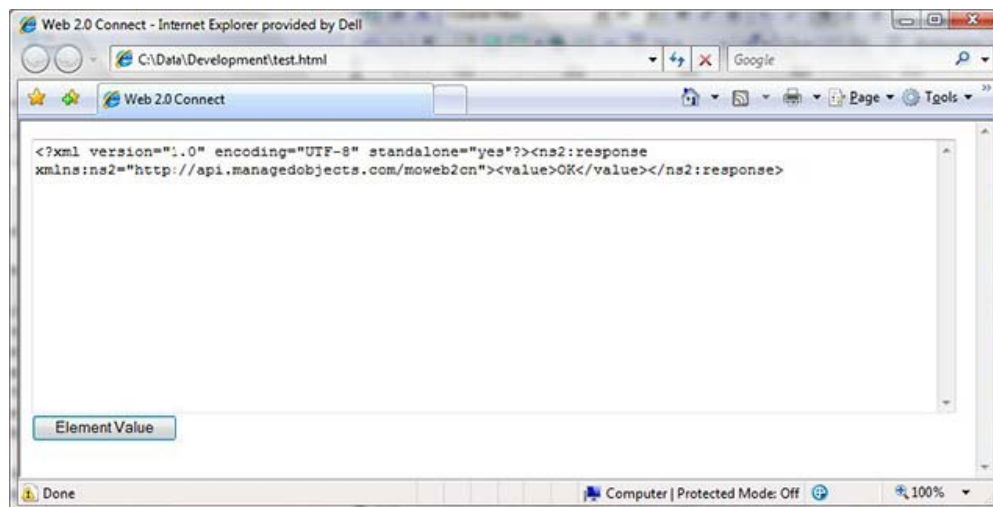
Web 2.0 Connect - Internet Explorer provided by Dell

C:\Data\Development\test.html

Google

Web 2.0 Connect

Page ▾ Tools ▾

<?xml version="1.0" encoding="UTF-8" standalone="yes"?><ns2:response xmlns:ns2="http://api.managedobjects.com/moweb2cn"><value>OK</value></ns2:response>

Element Value

Done

Computer | Protected Mode: Off

100%